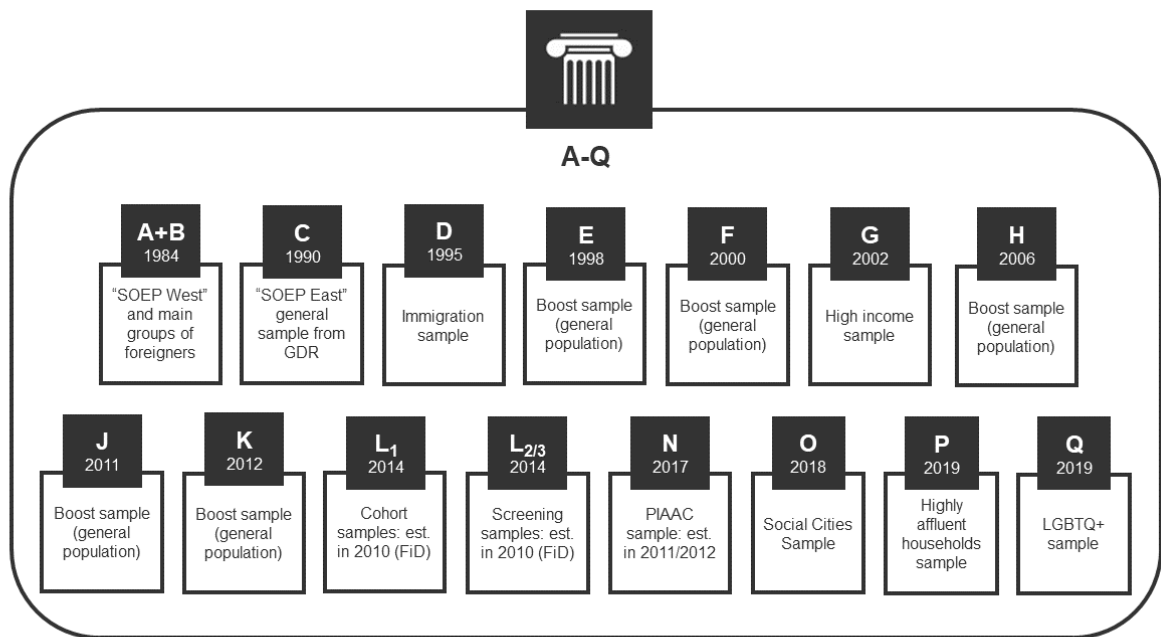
A-Q

A+B
1984
“SOEP West” and main groups of foreigners

C
1990
“SOEP East” general sample from GDR

D
1995
Immigration sample

E
1998
Boost sample (general population)

F
2000
Boost sample (general population)

G
2002
High income sample

H
2006
Boost sample (general population)

J
2011
Boost sample (general population)

K
2012
Boost sample (general population)

$L_1$
2014
Cohort samples: est. in 2010 (FiD)

$L_{2/3}$
2014
Screening samples: est. in 2010 (FiD)

N
2017
PIAAC sample: est. in 2011/2012

O
2018
Social Cities Sample

P
2019
Highly affluent households sample

Q
2019
LGBTQ+ sample